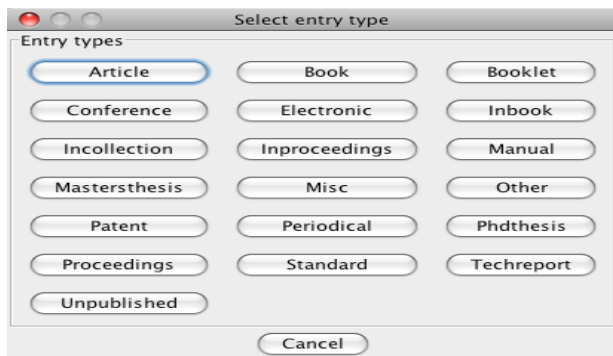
Select entry type

Entry types

| | | |
|---|---|---|
| Article | Book | Booklet |
| Conference | Electronic | Inbook |
| Incollection | Inproceedings | Manual |
| Mastersthesis | Misc | Other |
| Patent | Periodical | Phdthesis |
| Proceedings | Standard | Techreport |
| Unpublished | | |

Cancel